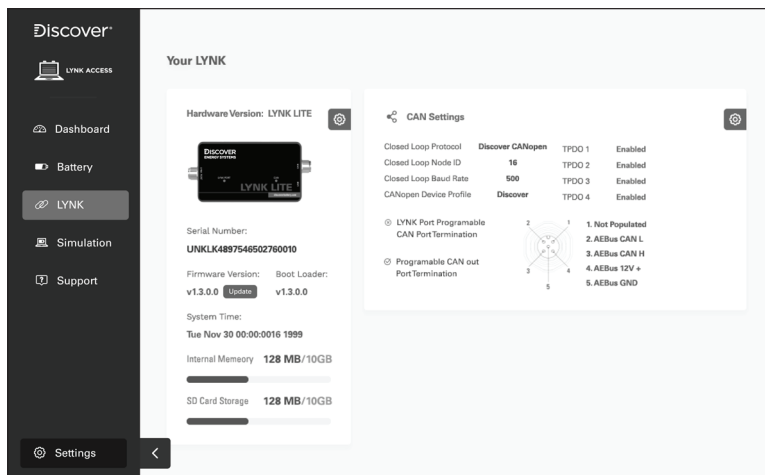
Discover

LYNK ACCESS

Dashboard

Battery

LYNK

Simulation

Support

Settings

Your LYNK

Hardware Version: LYNK LITE

DISCOVER
ENERGY SYSTEMS

LYNK LITE

Serial Number:
UNKLK4897546502760010

Firmware Version: v1.3.0.0 Update

Boot Loader: v1.3.0.0

System Time:
Tue Nov 30 00:00:0016 1999

Internal Memeory 128 MB/10GB

SD Card Storage 128 MB/10GB

CAN Settings

| | | | |
|---|---|---|---|
| Closed Loop Protocol | Discover CANopen | TPDO 1 | Enabled |
| Closed Loop Node ID | 16 | TPDO 2 | Enabled |
| Closed Loop Baud Rate | 500 | TPDO 3 | Enabled |
| CANopen Device Profile | Discover | TPDO 4 | Enabled |

LYNK Port Programable CAN Port Termination

Programable CAN out Port Termination

2 1 3 4 5

1. Not Populated
2. AEBus CAN L
3. AEBus CAN H
4. AEBus 12V +
5. AEBus GND